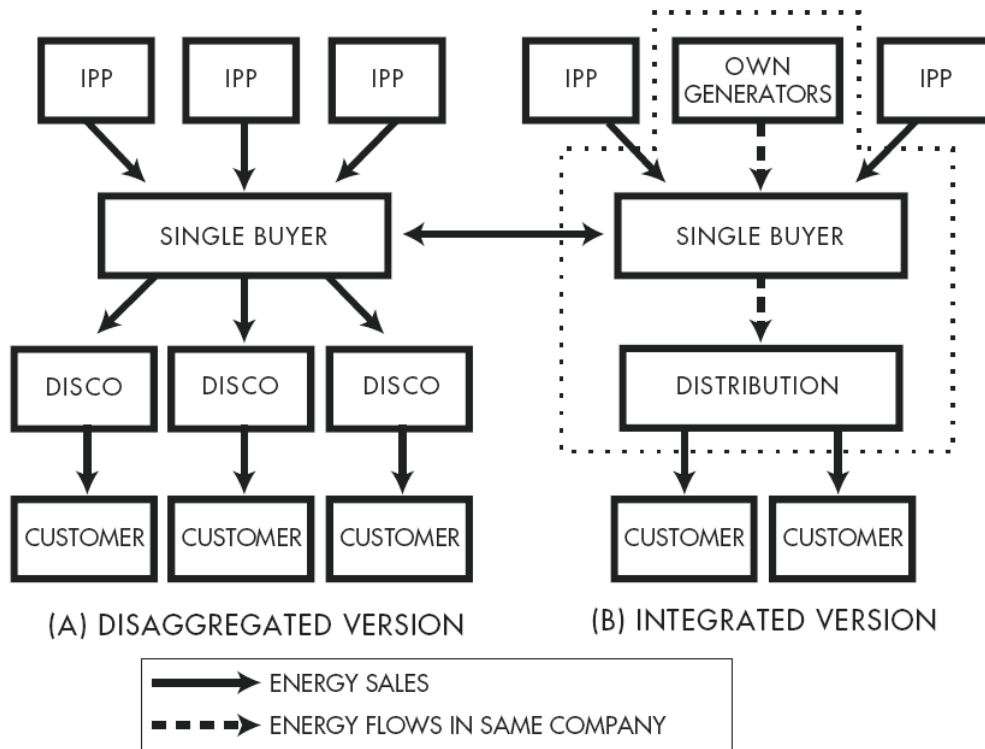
IPP
IPP
IPP
SINGLE BUYER
DISCO
DISCO
DISCO
CUSTOMER
CUSTOMER
CUSTOMER
(A) DISAGGREGATED VERSION

IPP
OWN GENERATORS
IPP
SINGLE BUYER
DISTRIBUTION
CUSTOMER
CUSTOMER
(B) INTEGRATED VERSION

ENERGY SALES
ENERGY FLOWS IN SAME COMPANY